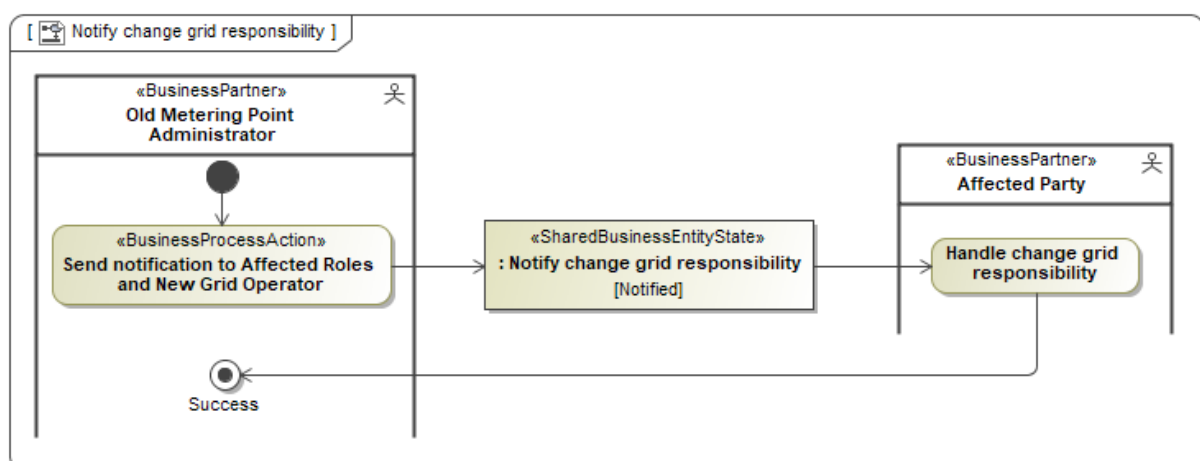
[ Notify change grid responsibility ]

«BusinessPartner»
Old Metering Point Administrator

«BusinessProcessAction»
Send notification to Affected Roles and New Grid Operator

«SharedBusinessEntityState»
: Notify change grid responsibility
[Notified]

«BusinessPartner»
Affected Party

Handle change grid responsibility

Success